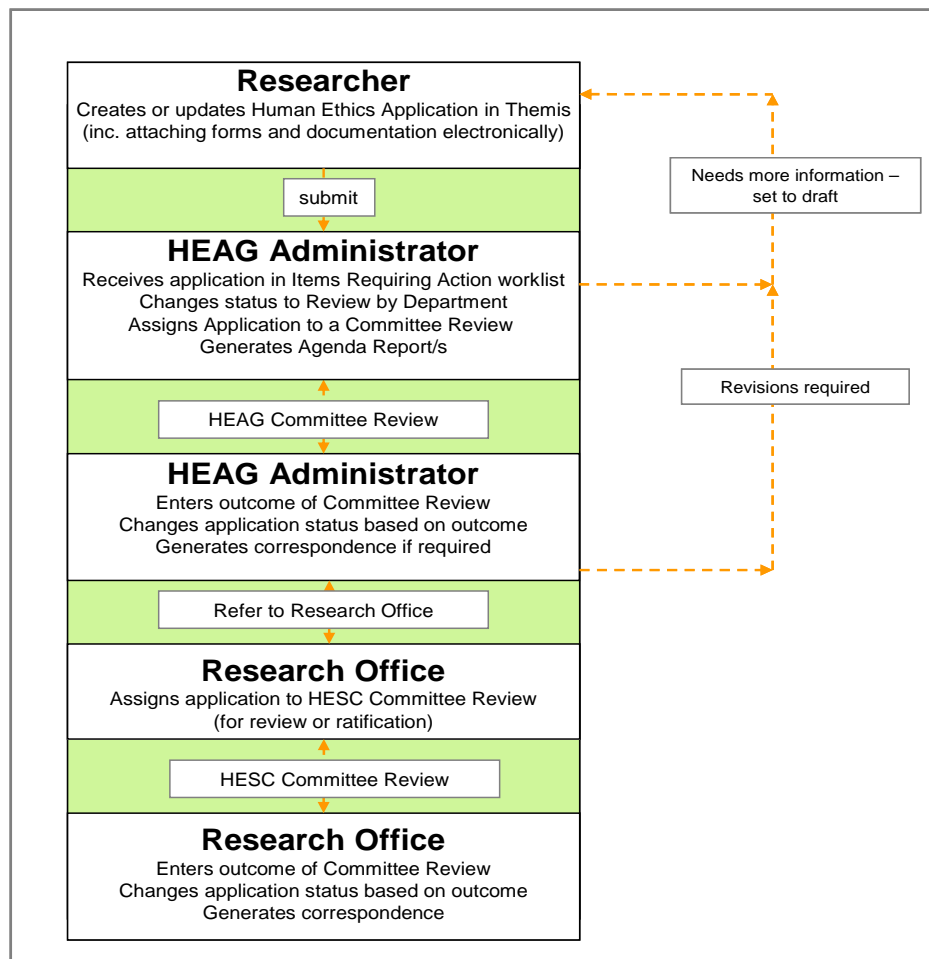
Researcher
Creates or updates Human Ethics Application in Themis (inc. attaching forms and documentation electronically)

submit

HEAG Administrator
Receives application in Items Requiring Action worklist
Changes status to Review by Department
Assigns Application to a Committee Review
Generates Agenda Report/s

HEAG Committee Review

HEAG Administrator
Enters outcome of Committee Review
Changes application status based on outcome
Generates correspondence if required

Refer to Research Office

Research Office
Assigns application to HESC Committee Review (for review or ratification)

HESC Committee Review

Research Office
Enters outcome of Committee Review
Changes application status based on outcome
Generates correspondence

Needs more information – set to draft

Revisions required